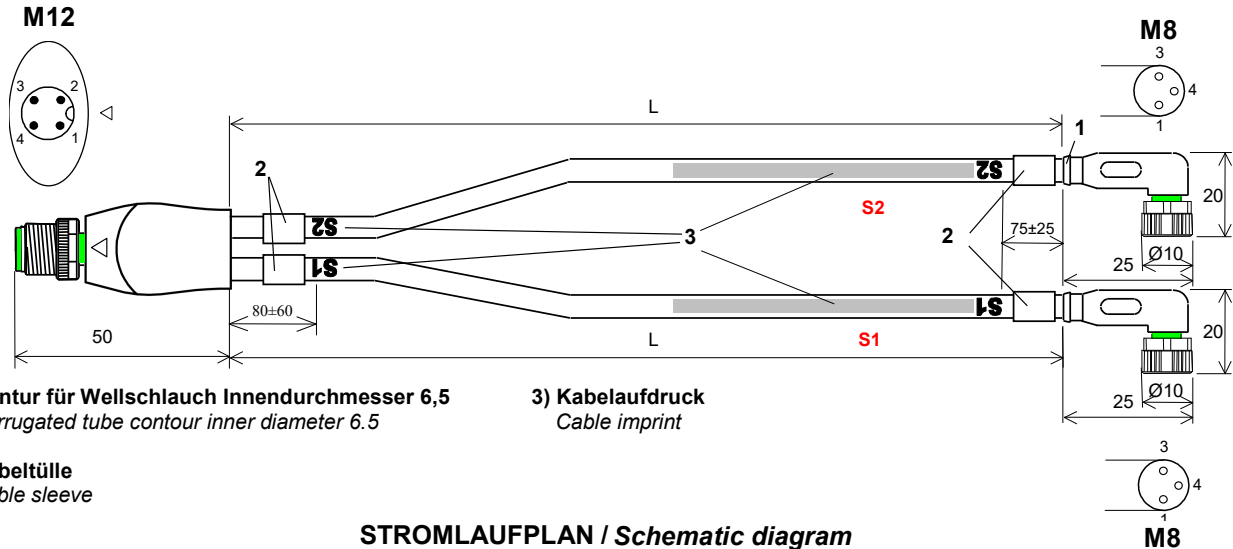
M12

3 2 4 1

M8

3 4 1

L

1

2

S2

S2

20

S2

3

2

75±25

S1

25 Ø10

S1

80±60

50

L

S1

20

ntur für Wellschlauch Innendurchmesser 6,5
rrugated tube contour inner diameter 6.5

3) Kabelaufdruck
Cable imprint

25 Ø10

beltülle
ble sleeve

3 4 1

STROMLAUFPLAN / Schematic diagram

M8